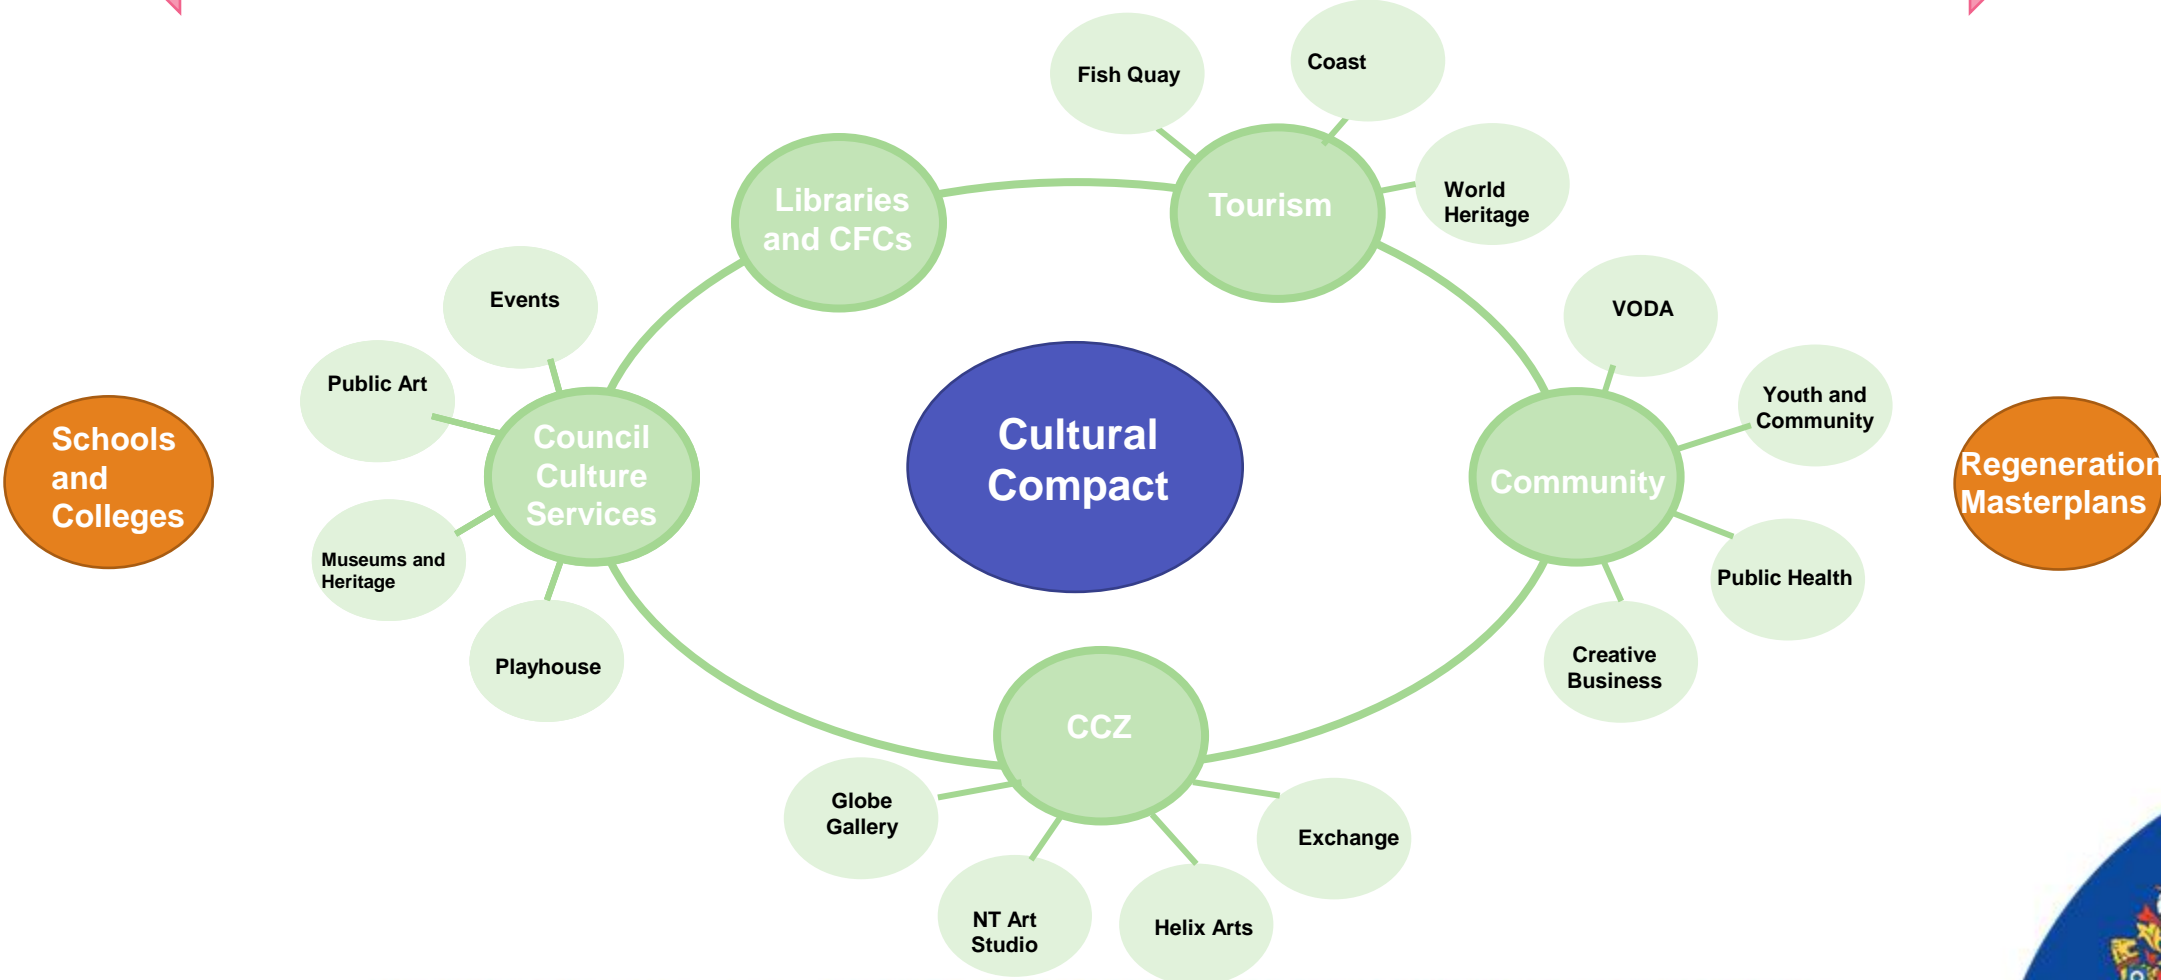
Fish Quay

Coast

Libraries and CFCs

Tourism

World Heritage

Events

VODA

Public Art

Youth and Community

Schools and Colleges

Council Culture Services

Cultural Compact

Community

Regeneration Masterplans

Museums and Heritage

Public Health

Playhouse

Creative Business

CCZ

Globe Gallery

Exchange

NT Art Studio

Helix Arts